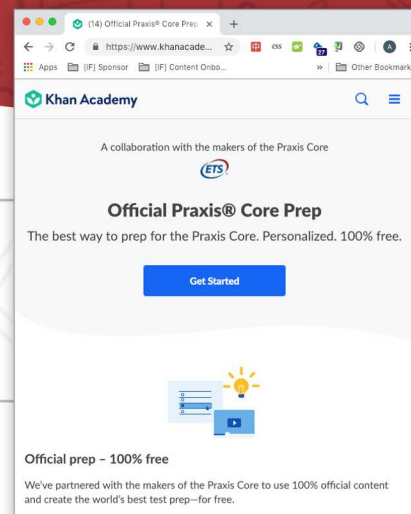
(14) Official Praxis® Core Prep ×
https://www.khanacade...
Apps [IF] Sponsor [IF] Content Onbo...
» Other Bookmarks
css
27
A

Khan Academy

A collaboration with the makers of the Praxis Core

ETS

Official Praxis® Core Prep

The best way to prep for the Praxis Core. Personalized. 100% free.

Get Started

Official prep – 100% free

We've partnered with the makers of the Praxis Core to use 100% official content and create the world's best test prep—for free.